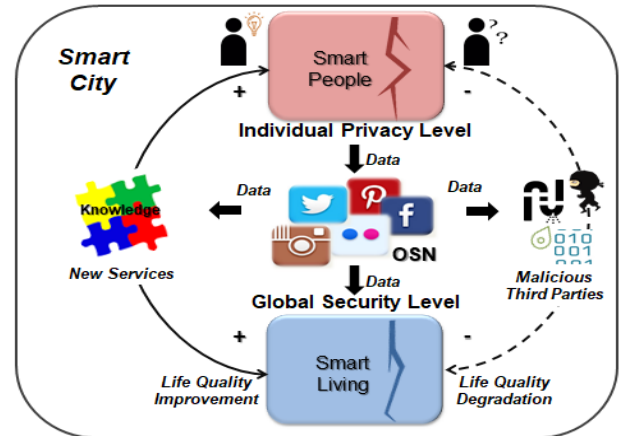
Smart City

Smart People

Individual Privacy Level

Data

Data

Data

Knowledge

New Services

OSN

Data

Global Security Level

Malicious Third Parties

010
001
110

Smart Living

+

-

+

-

Life Quality Improvement

Life Quality Degradation